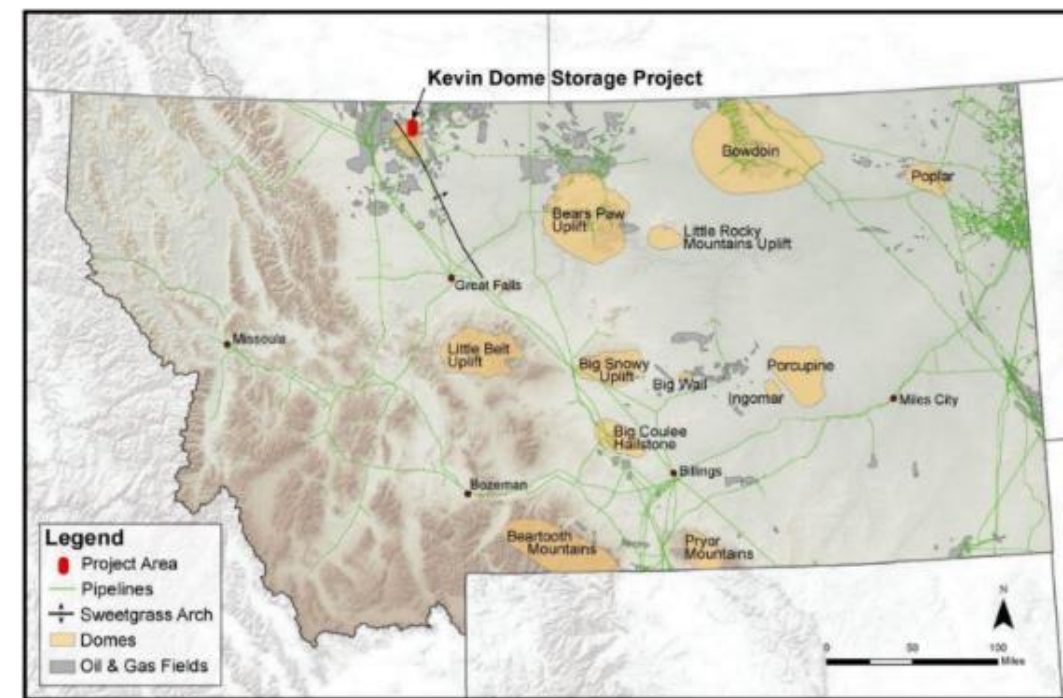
Kevin Dome Storage Project

Bowdoin

Poplar

Bears Paw Uplift

Little Rocky Mountains Uplift

Great Falls

Missoula

Little Belt Uplift

Big Snowy Uplift

Big Wall

Porcupine

Ingomar

Miles City

Big Coulee Hailstone

Billings

Bozeman

Beartooth Mountains

Pryor Mountains

Legend
Project Area
Pipelines
Sweetgrass Arch
Domes
Oil & Gas Fields

N

0 50 100 Miles